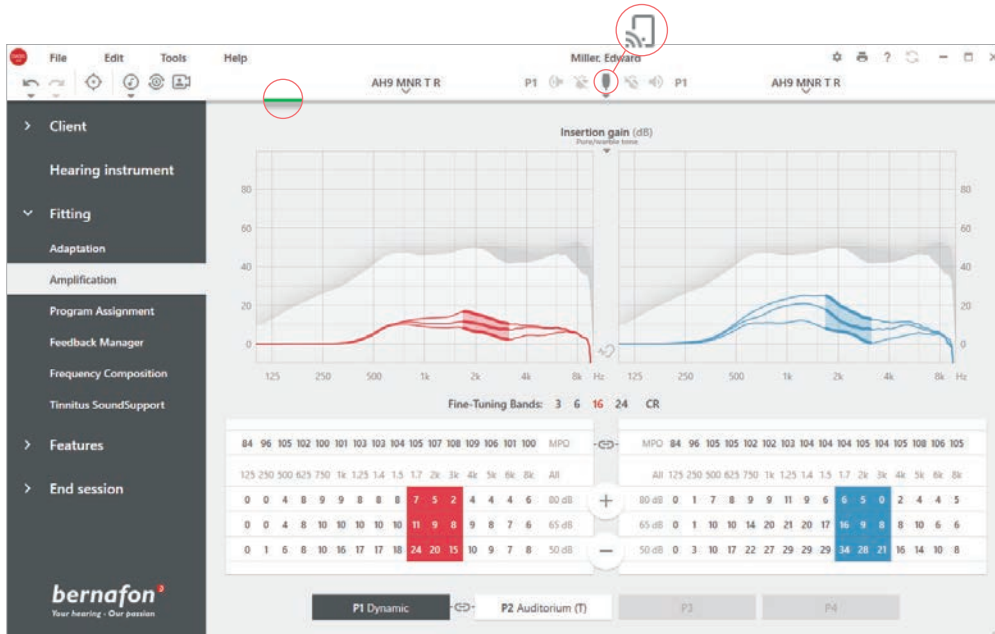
File Edit Tools Help

Miller, Edward

AH9 MNR T R

P1

P1

AH9 MNR T R

Client

Hearing instrument

Fitting

Adaptation

Amplification

Program Assignment

Feedback Manager

Frequency Composition

Tinnitus SoundSupport

Features

End session

bernafon

Your hearing · Our passion

Insertion gain (dB)

Pure/warble tone

80 60 40 20 0

125 250 500 1k 2k 4k 8k Hz

Fine-Tuning Bands: 3 6 16 24 CR

| 84 | 96 | 105 | 102 | 100 | 101 | 103 | 103 | 104 | 105 | 107 | 108 | 109 | 106 | 101 | 100 | MPO |
|---|---|---|---|---|---|---|---|---|---|---|---|---|---|---|---|---|
| 125 | 250 | 500 | 625 | 750 | 1k | 1.25 | 1.4 | 1.5 | 1.7 | 2k | 3k | 4k | 5k | 6k | 8k | All |
| 0 | 0 | 4 | 8 | 9 | 9 | 8 | 8 | 8 | 7 | 5 | 2 | 4 | 4 | 4 | 6 | 80 dB |
| 0 | 0 | 4 | 8 | 10 | 10 | 10 | 10 | 10 | 11 | 9 | 8 | 9 | 8 | 7 | 6 | 65 dB |
| 0 | 1 | 6 | 8 | 10 | 16 | 17 | 17 | 18 | 24 | 20 | 15 | 10 | 9 | 7 | 8 | 50 dB |

| MPO | 84 | 96 | 105 | 105 | 102 | 102 | 103 | 104 | 104 | 104 | 105 | 104 | 105 | 108 | 106 | 105 |
|---|---|---|---|---|---|---|---|---|---|---|---|---|---|---|---|---|
| All | 125 | 250 | 500 | 625 | 750 | 1k | 1.25 | 1.4 | 1.5 | 1.7 | 2k | 3k | 4k | 5k | 6k | 8k |
| 80 dB | 0 | 1 | 7 | 8 | 9 | 9 | 11 | 9 | 6 | 6 | 5 | 0 | 2 | 4 | 4 | 5 |
| 65 dB | 0 | 1 | 10 | 10 | 14 | 20 | 21 | 20 | 17 | 16 | 9 | 8 | 8 | 10 | 6 | 6 |
| 50 dB | 0 | 3 | 10 | 17 | 22 | 27 | 29 | 29 | 29 | 34 | 28 | 21 | 16 | 14 | 10 | 8 |

+

−

P1 Dynamic

P2 Auditorium (T)

P3

P4